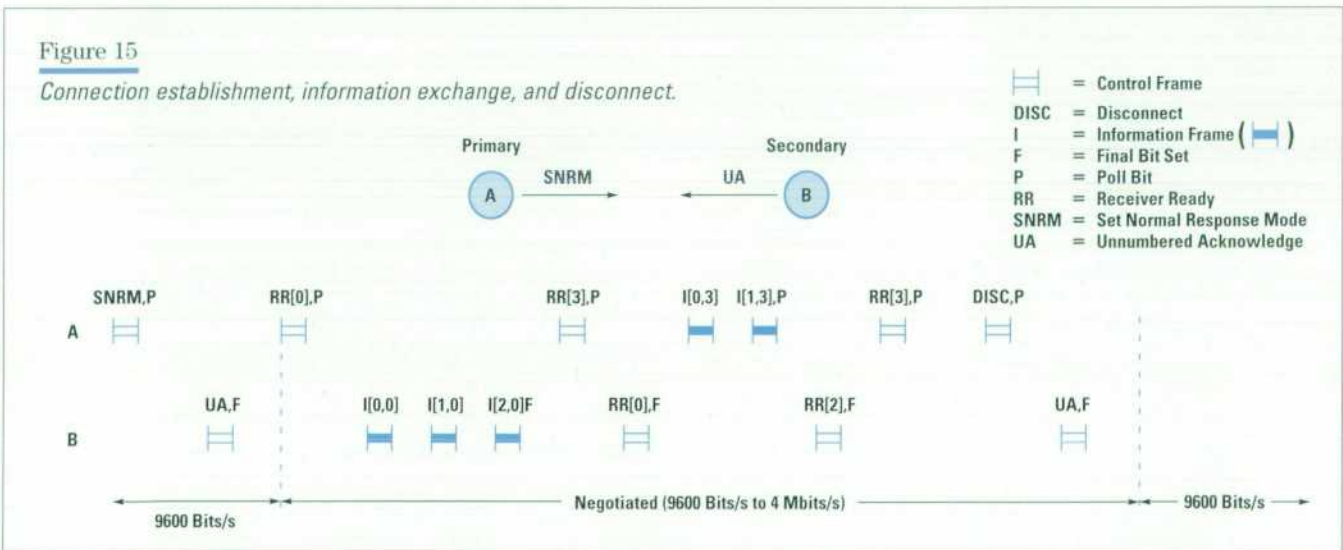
Figure 15

Connection establishment, information exchange, and disconnect.

= Control Frame
DISC = Disconnect
I = Information Frame ( )
F = Final Bit Set
P = Poll Bit
RR = Receiver Ready
SNRM = Set Normal Response Mode
UA = Unnumbered Acknowledge

Primary

Secondary

A

SNRM

UA

B

SNRM,P

RR[0],P

RR[3],P

I[0,3]

I[1,3],P

RR[3],P

DISC,P

A

UA,F

I[0,0]

I[1,0]

I[2,0]F

RR[0],F

RR[2],F

UA,F

B

9600 Bits/s

Negotiated (9600 Bits/s to 4 Mbits/s)

9600 Bits/s